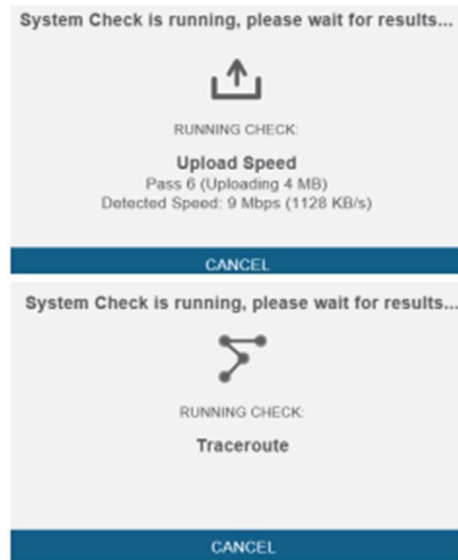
System Check is running, please wait for results...

RUNNING CHECK:

Upload Speed
Pass 6 (Uploading 4 MB)
Detected Speed: 9 Mbps (1128 KB/s)

CANCEL

System Check is running, please wait for results...

RUNNING CHECK:

Traceroute

CANCEL